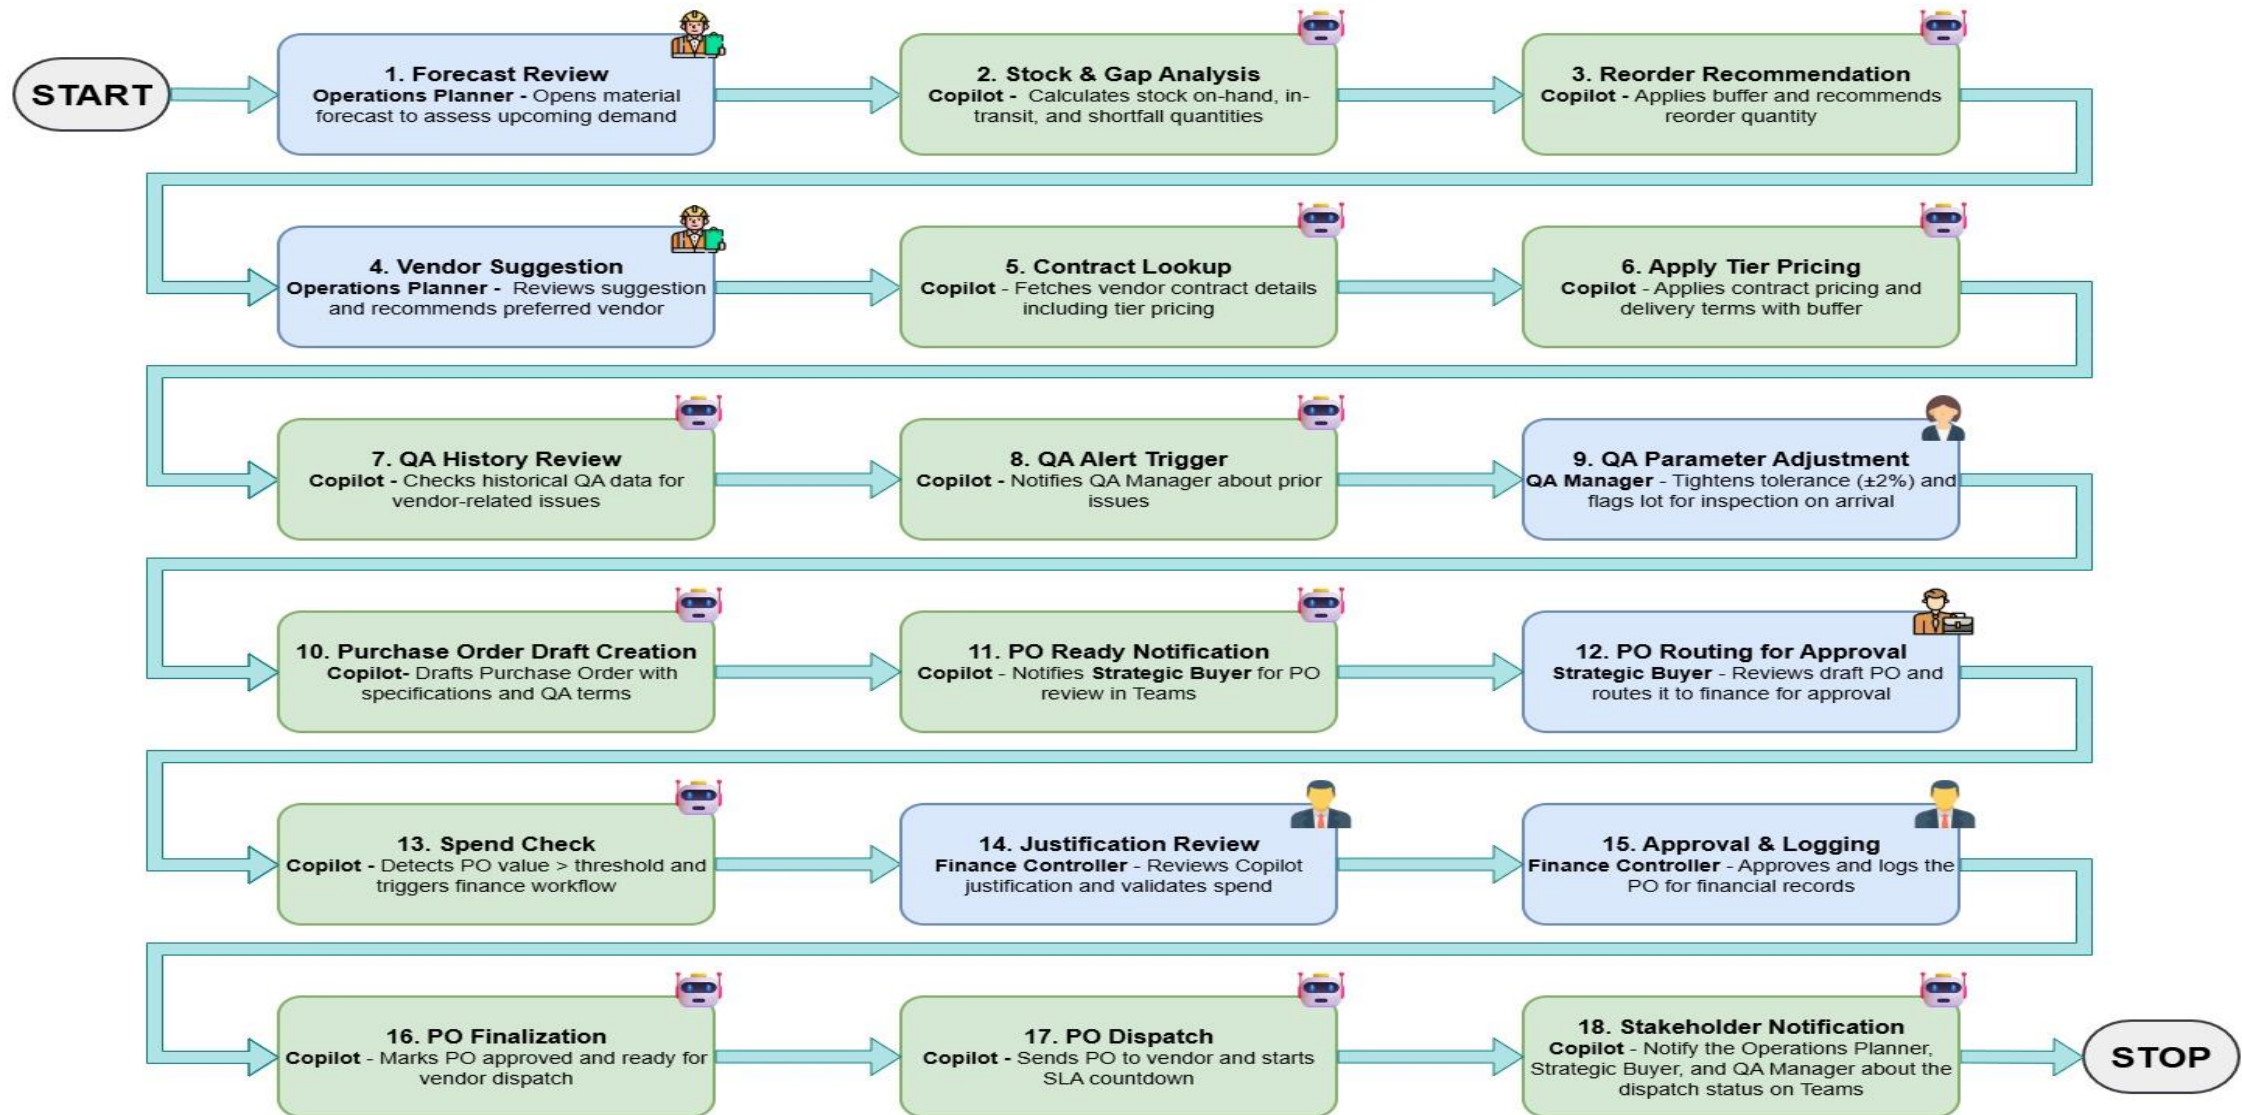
START

1. Forecast Review
Operations Planner - Opens material forecast to assess upcoming demand

2. Stock & Gap Analysis
Copilot - Calculates stock on-hand, in-transit, and shortfall quantities

3. Reorder Recommendation
Copilot - Applies buffer and recommends reorder quantity

4. Vendor Suggestion
Operations Planner - Reviews suggestion and recommends preferred vendor

5. Contract Lookup
Copilot - Fetches vendor contract details including tier pricing

6. Apply Tier Pricing
Copilot - Applies contract pricing and delivery terms with buffer

7. QA History Review
Copilot - Checks historical QA data for vendor-related issues

8. QA Alert Trigger
Copilot - Notifies QA Manager about prior issues

9. QA Parameter Adjustment
QA Manager - Tightens tolerance (±2%) and flags lot for inspection on arrival

10. Purchase Order Draft Creation
Copilot- Drafts Purchase Order with specifications and QA terms

11. PO Ready Notification
Copilot - Notifies Strategic Buyer for PO review in Teams

12. PO Routing for Approval
Strategic Buyer - Reviews draft PO and routes it to finance for approval

13. Spend Check
Copilot - Detects PO value > threshold and triggers finance workflow

14. Justification Review
Finance Controller - Reviews Copilot justification and validates spend

15. Approval & Logging
Finance Controller - Approves and logs the PO for financial records

16. PO Finalization
Copilot - Marks PO approved and ready for vendor dispatch

17. PO Dispatch
Copilot - Sends PO to vendor and starts SLA countdown

18. Stakeholder Notification
Copilot - Notify the Operations Planner, Strategic Buyer, and QA Manager about the dispatch status on Teams

STOP